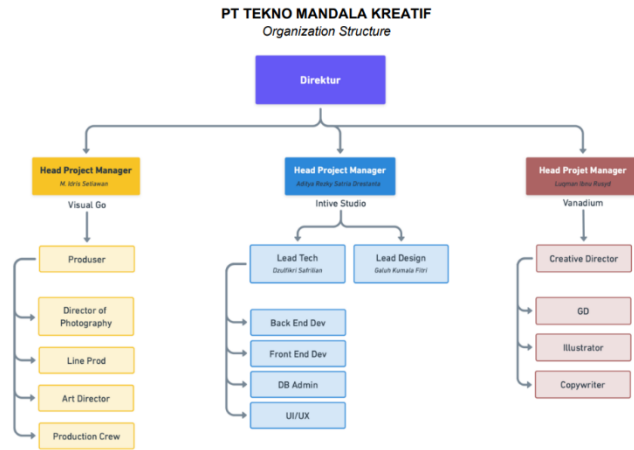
PT TEKNO MANDALA KREATIF
Organization Structure

Direktur

Head Project Manager
M. Idris Setiawan

Visual Go

Produser

Director of Photography

Line Prod

Art Director

Production Crew

Head Project Manager
Aditya Rezky Satria Dirotomia

Intive Studio

Lead Tech
Dzulfikri Safrilian

Lead Design
Galuh Kumala Fitri

Back End Dev

Front End Dev

DB Admin

UI/UX

Head Projet Manager
Luqman Ibnu Rusyd

Vanadium

Creative Director

GD

Illustrator

Copywriter